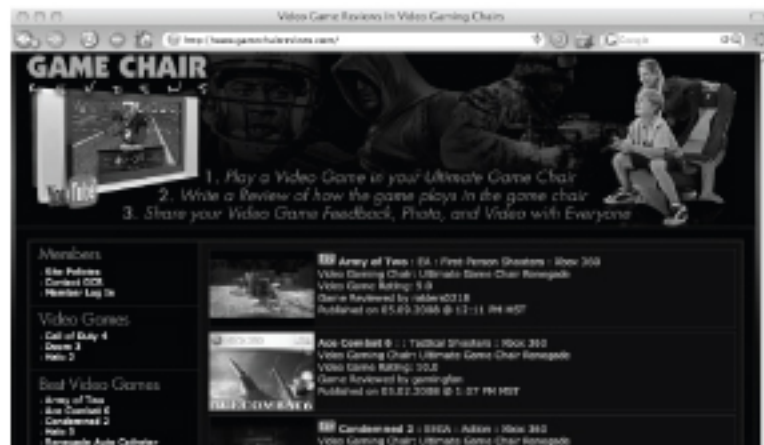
Video Game Reviews In Video Gaming Chairs

http://www.gamechairreviews.com/

Google

GAME CHAIR
REVIEWS

You Tube

1. Play a Video Game in your Ultimate Game Chair
2. Write a Review of how the game plays in the game chair
3. Share your Video Game Feedback, Photo, and Video with Everyone

Members
- Site Policies
- Contact GCR
- Member Log In

Video Games
- Call of Duty 4
- Doom 3
- Halo 3

Best Video Games
- Army of Two
- Ace Combat 6
- Condemned 2
- Halo 3
- Renegade Auto Collector

Army of Two : EA : First Person Shooters : Xbox 360
Video Gaming Chair: Ultimate Game Chair Renegade
Video Game Rating: 9.0
Game Reviewed by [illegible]
Published on 03.03.2008 @ 12:11 PM MST

Ace Combat 6 : : Tactical Shooters : Xbox 360
Video Gaming Chair: Ultimate Game Chair Renegade
Video Game Rating: 10.0
Game Reviewed by gamingfan
Published on 03.03.2008 @ 1:37 PM MST

Condemned 2 : SEGA : Action : Xbox 360
Video Gaming Chair: Ultimate Game Chair Renegade